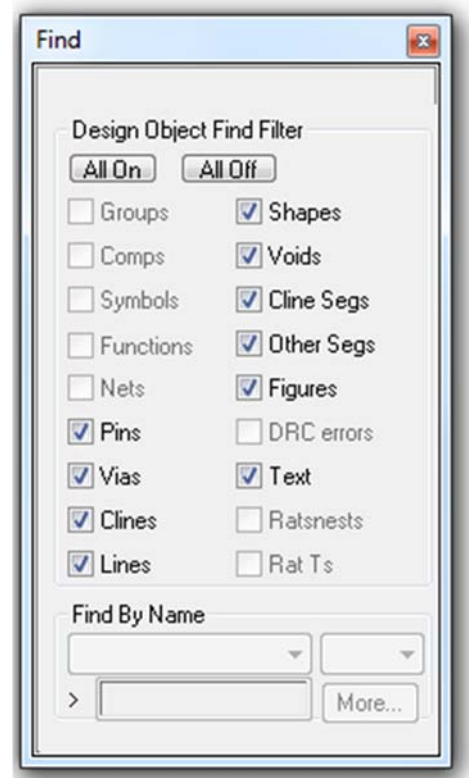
Find

Design Object Find Filter

All On All Off

Groups
Comps
Symbols
Functions
Nets
Pins
Vias
Clines
Lines

Shapes
Voids
Cline Segs
Other Segs
Figures
DRC errors
Text
Ratsnests
Rat Ts

Find By Name

>

More...